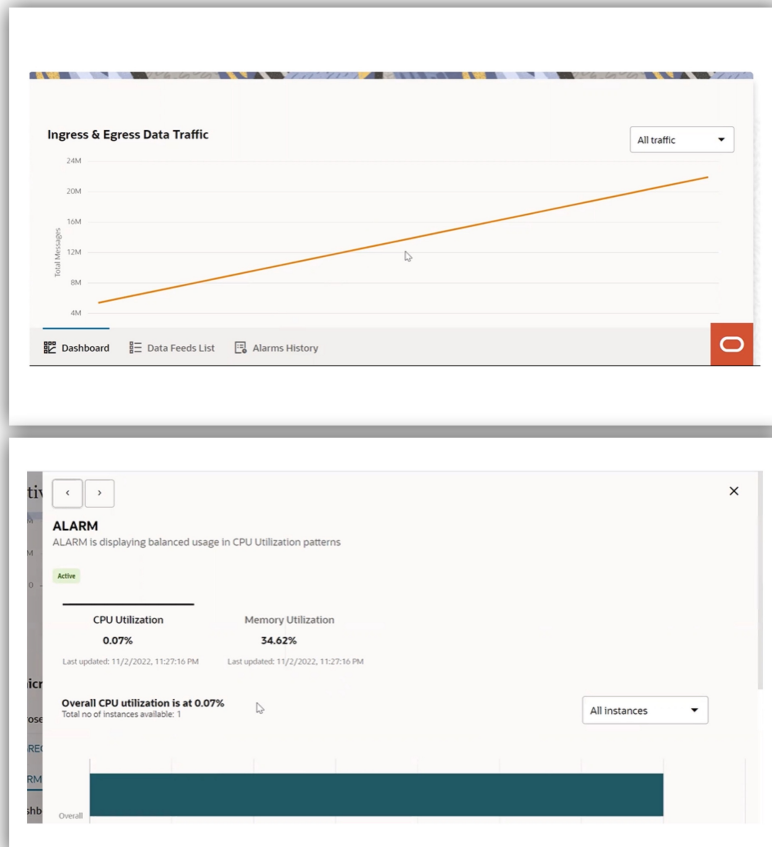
Ingress & Egress Data Traffic

All traffic

24M
20M
16M
12M
8M
4M

Total Messages

Dashboard
Data Feeds List
Alarms History

‹ ›

×

ALARM
ALARM is displaying balanced usage in CPU Utilization patterns

Active

CPU Utilization
0.07%
Last updated: 11/2/2022, 11:27:16 PM

Memory Utilization
34.62%
Last updated: 11/2/2022, 11:27:16 PM

Overall CPU utilization is at 0.07%
Total no of instances available: 1

All instances

Overall